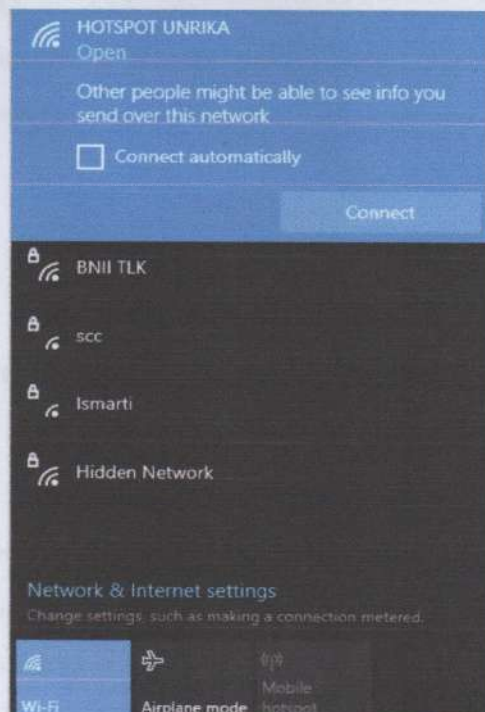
HOTSPOT UNRIKA
Open

Other people might be able to see info you send over this network

Connect automatically

Connect

BNII TLK

scc

Ismarti

Hidden Network

Network & Internet settings
Change settings, such as making a connection metered.

Wi-Fi

Airplane mode

Mobile hotspot